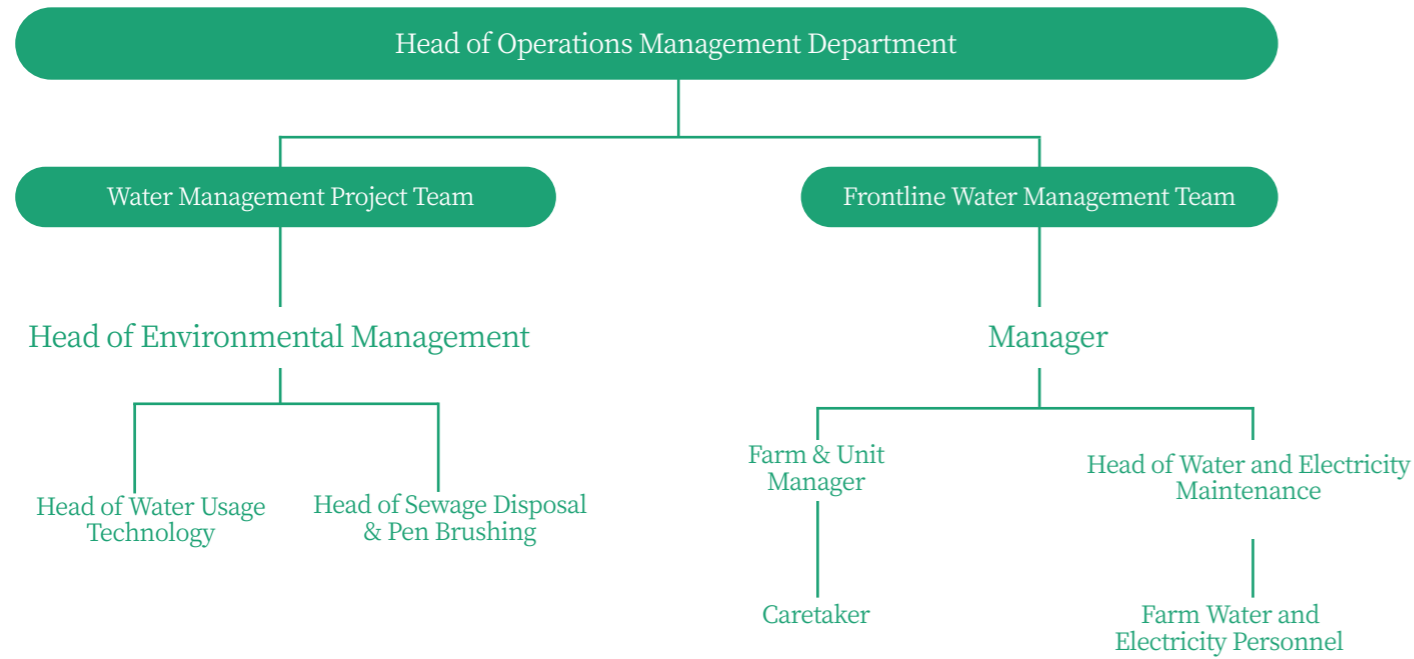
Head of Operations Management Department

Water Management Project Team

Frontline Water Management Team

Head of Environmental Management

Manager

Head of Water Usage Technology

Head of Sewage Disposal & Pen Brushing

Farm & Unit Manager

Head of Water and Electricity Maintenance

Caretaker

Farm Water and Electricity Personnel